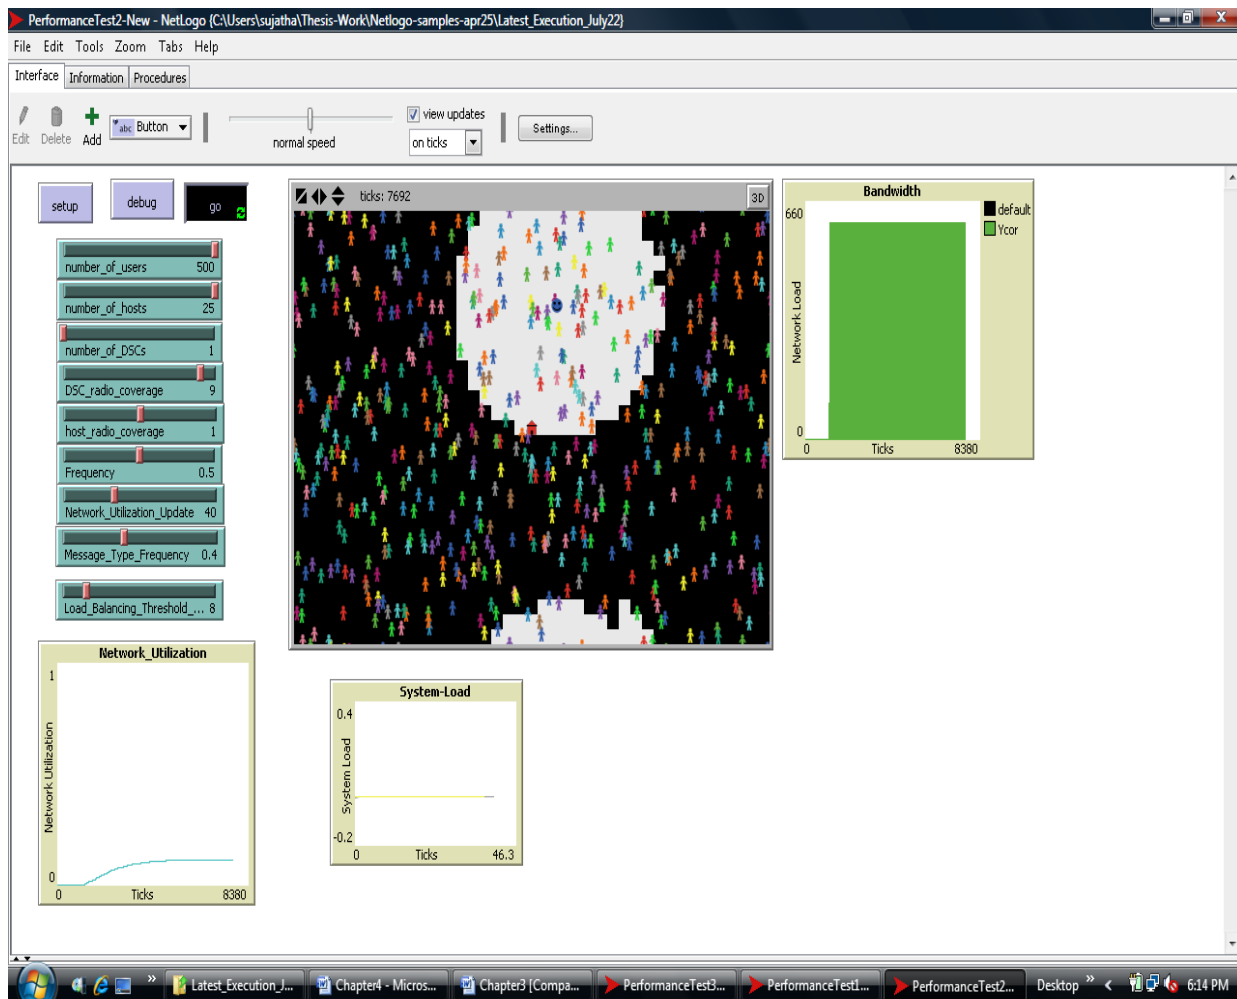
PerformanceTest2-New - NetLogo {C:\Users\sujatha\Thesis-Work\Netlogo-samples-apr25\Latest_Execution_July22}

File Edit Tools Zoom Tabs Help

Interface Information Procedures

Edit Delete Add Button

normal speed

view updates

on ticks

Settings...

setup debug go

number_of_users 500

number_of_hosts 25

number_of_DSCs 1

DSC_radio_coverage 9

host_radio_coverage 1

Frequency 0.5

Network_Utilization_Update 40

Message_Type_Frequency 0.4

Load_Balancing_Threshold_... 8

ticks: 7692

3D

Bandwidth

660

0

Network Load

0 Ticks 8380

default

Ycor

Network_Utilization

1

0

Network Utilization

0 Ticks 8380

System-Load

0.4

-0.2

System Load

0 Ticks 46.3

Latest_Execution_J... Chapter4 - Micros... Chapter3 [Compa... PerformanceTest3... PerformanceTest1... PerformanceTest2... Desktop 6:14 PM